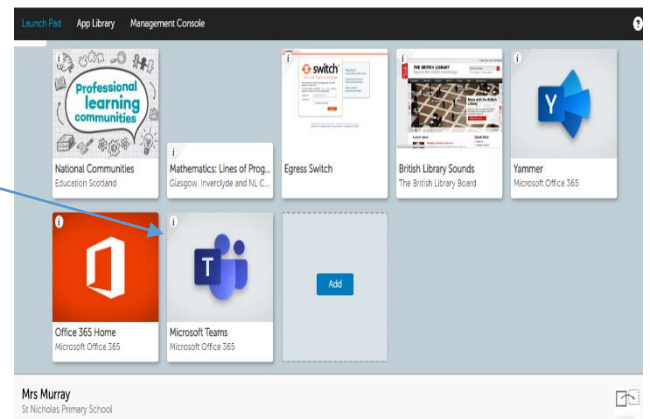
Launch Pad App Library Management Console

Professional learning communities

National Communities
Education Scotland

i
Mathematics: Lines of Prog...
Glasgow, Inverclyde and NL C...

i
switch

Egress Switch

i
THE BRITISH LIBRARY

British Library Sounds
The British Library Board

i
Yammer
Microsoft Office 365

i
Office 365 Home
Microsoft Office 365

i
Microsoft Teams
Microsoft Office 365

Add

Mrs Murray
St Nicholas Primary School